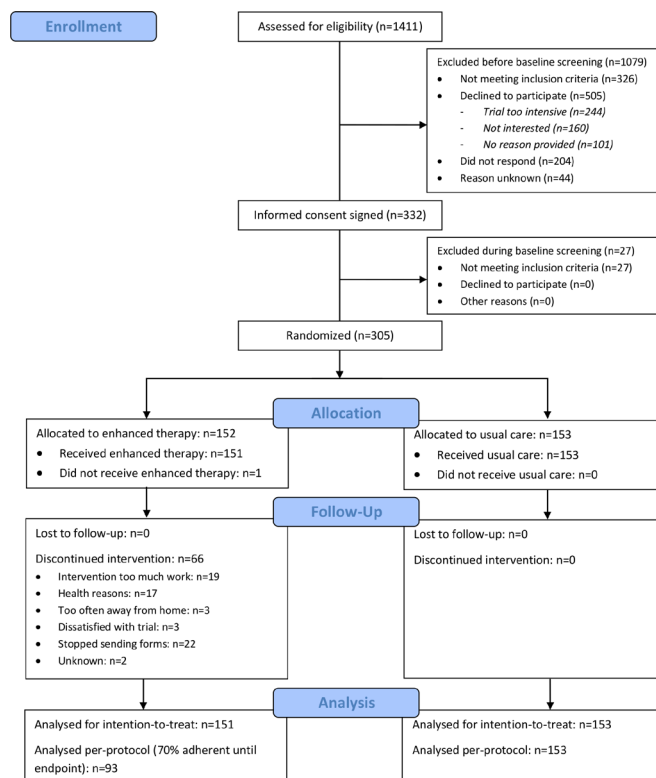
Enrollment

Assessed for eligibility (n=1411)

Excluded before baseline screening (n=1079)
- Not meeting inclusion criteria (n=326)
- Declined to participate (n=505)
  - Trial too intensive (n=244)
  - Not interested (n=160)
  - No reason provided (n=101)
- Did not respond (n=204)
- Reason unknown (n=44)

Informed consent signed (n=332)

Excluded during baseline screening (n=27)
- Not meeting inclusion criteria (n=27)
- Declined to participate (n=0)
- Other reasons (n=0)

Randomized (n=305)

Allocation

Allocated to enhanced therapy: n=152
- Received enhanced therapy: n=151
- Did not receive enhanced therapy: n=1

Allocated to usual care: n=153
- Received usual care: n=153
- Did not receive usual care: n=0

Follow-Up

Lost to follow-up: n=0

Discontinued intervention: n=66
- Intervention too much work: n=19
- Health reasons: n=17
- Too often away from home: n=3
- Dissatisfied with trial: n=3
- Stopped sending forms: n=22
- Unknown: n=2

Lost to follow-up: n=0

Discontinued intervention: n=0

Analysis

Analysed for intention-to-treat: n=151

Analysed per-protocol (70% adherent until endpoint): n=93

Analysed for intention-to-treat: n=153

Analysed per-protocol: n=153